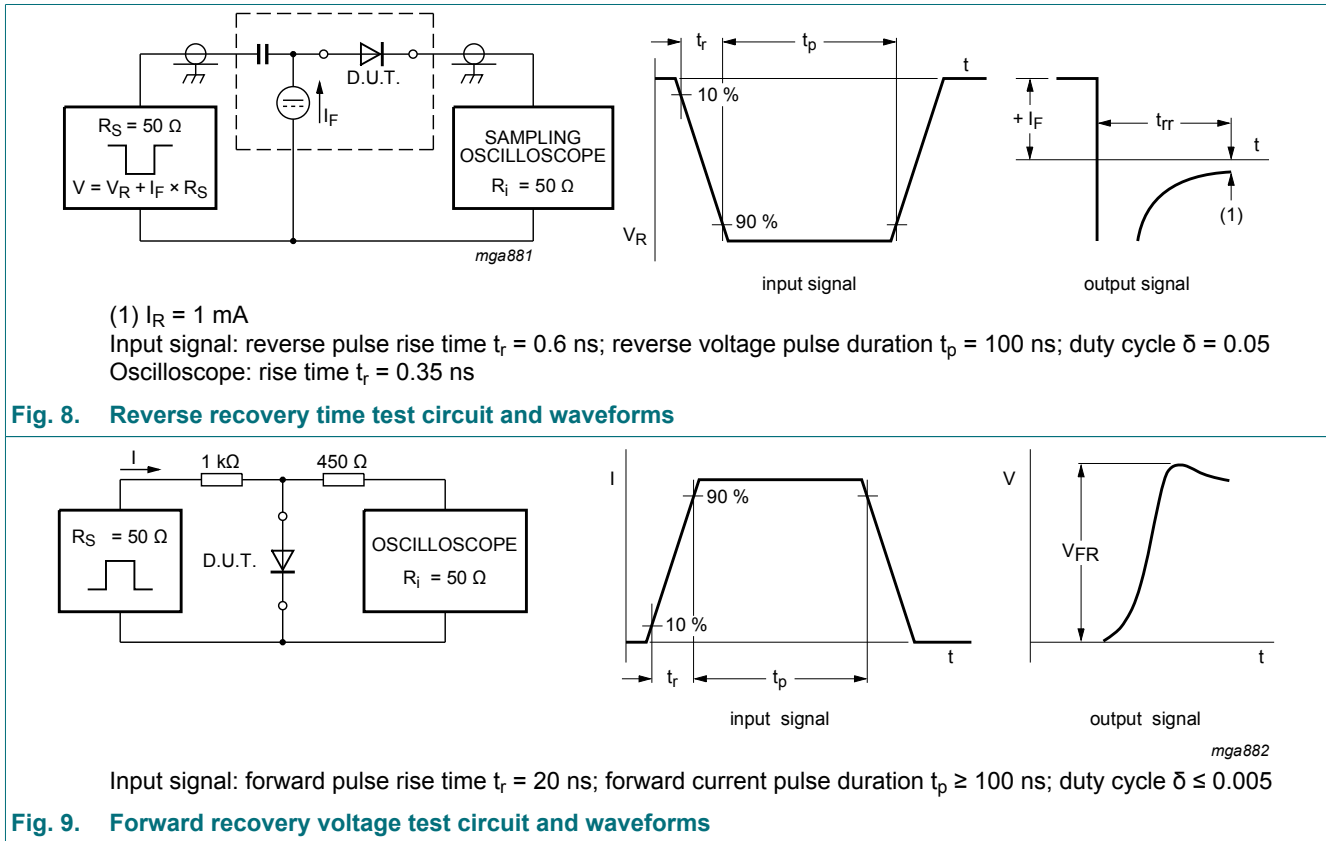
D.U.T.

$I_F$

$R_S = 50\ \Omega$

$V = V_R + I_F \times R_S$

SAMPLING OSCILLOSCOPE

$R_i = 50\ \Omega$

mga881

$t_r$ $t_p$ t

10 %

90 %

$V_R$

input signal

$+ I_F$

$t_{rr}$

t

(1)

output signal

(1) $I_R$ = 1 mA

Input signal: reverse pulse rise time $t_r$ = 0.6 ns; reverse voltage pulse duration $t_p$ = 100 ns; duty cycle δ = 0.05

Oscilloscope: rise time $t_r$ = 0.35 ns

Fig. 8. Reverse recovery time test circuit and waveforms

I

1 kΩ

450 Ω

$R_S = 50\ \Omega$

D.U.T.

OSCILLOSCOPE

$R_i = 50\ \Omega$

I

90 %

10 %

t

$t_r$ $t_p$

input signal

V

$V_{FR}$

t

output signal

mga882

Input signal: forward pulse rise time $t_r$ = 20 ns; forward current pulse duration $t_p$ ≥ 100 ns; duty cycle δ ≤ 0.005

Fig. 9. Forward recovery voltage test circuit and waveforms